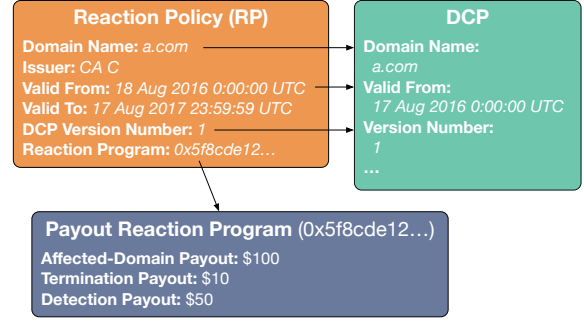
Reaction Policy (RP)

Domain Name: a.com
Issuer: CA C
Valid From: 18 Aug 2016 0:00:00 UTC
Valid To: 17 Aug 2017 23:59:59 UTC
DCP Version Number: 1
Reaction Program: 0x5f8cde12…

DCP

Domain Name:
a.com
Valid From:
17 Aug 2016 0:00:00 UTC
Version Number:
1
…

Payout Reaction Program (0x5f8cde12…)

Affected-Domain Payout: $100
Termination Payout: $10
Detection Payout: $50